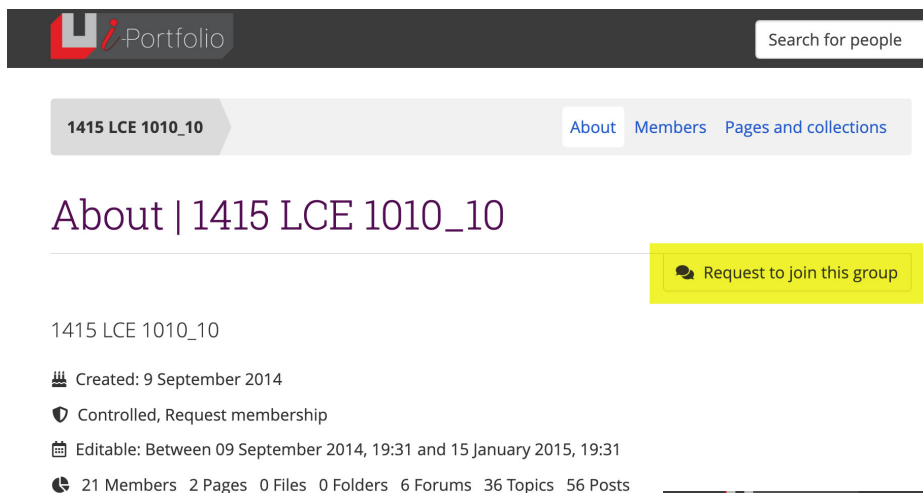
U i-Portfolio

Search for people

1415 LCE 1010_10

About Members Pages and collections

About | 1415 LCE 1010_10

Request to join this group

1415 LCE 1010_10

Created: 9 September 2014

Controlled, Request membership

Editable: Between 09 September 2014, 19:31 and 15 January 2015, 19:31

21 Members 2 Pages 0 Files 0 Folders 6 Forums 36 Topics 56 Posts